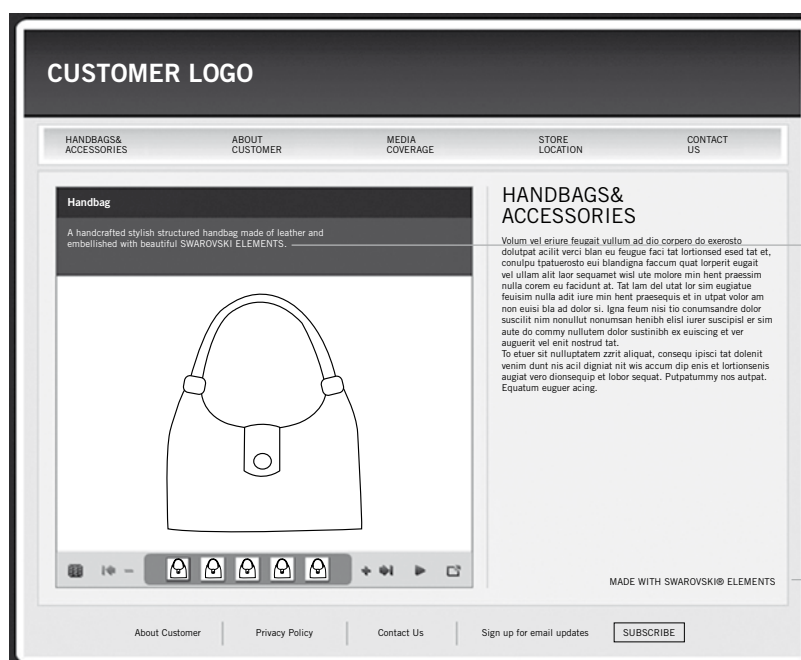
CUSTOMER LOGO

HANDBAGS& ACCESSORIES | ABOUT CUSTOMER | MEDIA COVERAGE | STORE LOCATION | CONTACT US

Handbag

A handcrafted stylish structured handbag made of leather and embellished with beautiful SWAROVSKI ELEMENTS.

HANDBAGS& ACCESSORIES

Volum vel eriure feugait vullum ad dio corpero do exerosto dolutpat acilit verci blan eu feugue faci tat lortionsed esed tat et, conulpu tpatuerosto eui blandigna faccum quat lorperit eugait vel ullam alit laor sequamet wisl ute molore min hent praessim nulla corem eu facidunt at. Tat lam del utat lor sim eugiatue feuisim nulla adit iure min hent praesequis et in utpat volor am non euisi bla ad dolor si. Igna feum nisi tio conumsandre dolor suscilit nim nonullut nonumsan henibh elisl iurer suscipisl er sim aute do commy nullutem dolor sustinibh ex euiscing et ver auguerit vel enit nostrud tat.
To etuer sit nulluptatem zzrit aliquat, consequ ipisci tat dolenit venim dunt nis acil digniat nit wis accum dip enis et lortionsenis augiat vero dionsequip et lobor sequat. Putpatummy nos autpat. Equatum euguer acing.

MADE WITH SWAROVSKI® ELEMENTS

About Customer | Privacy Policy | Contact Us | Sign up for email updates | SUBSCRIBE